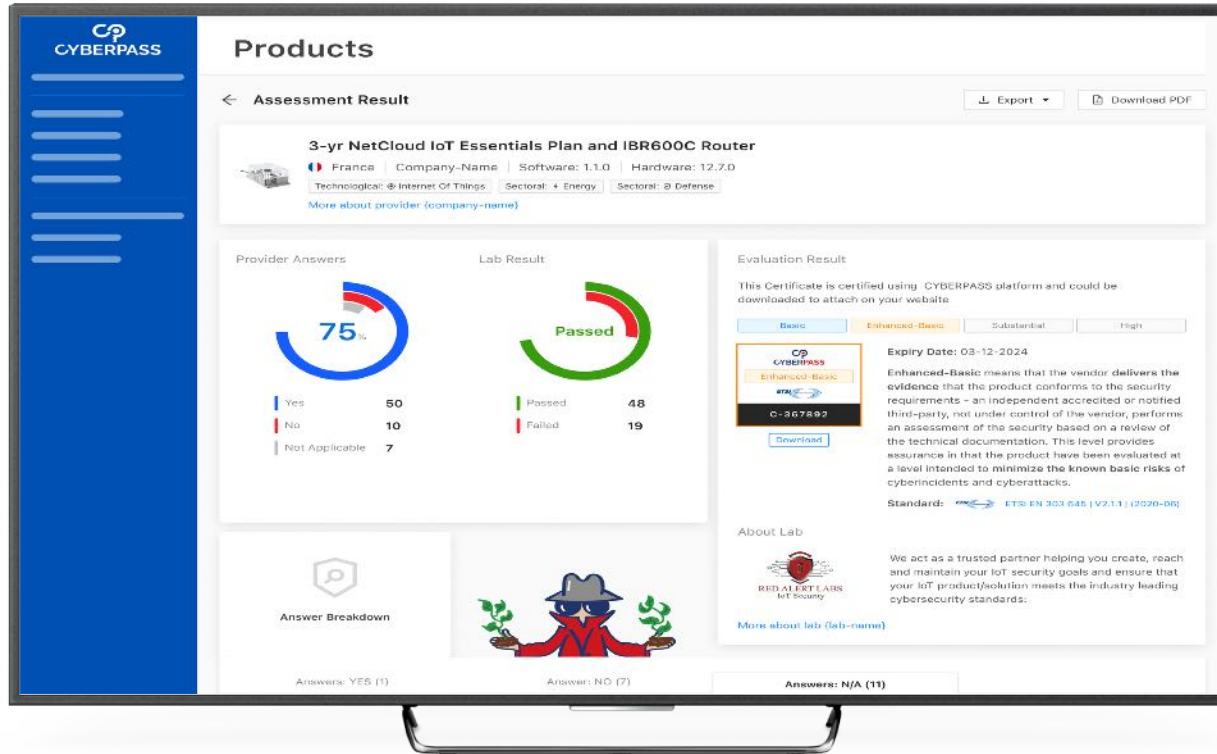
CYBERPASS

Products

Assessment Result

Export

Download PDF

3-yr NetCloud IoT Essentials Plan and IBR600C Router

France | Company-Name | Software: 1.1.0 | Hardware: 12.7.0

Technological: Internet Of Things | Sectoral: Energy | Sectoral: Defense

More about provider (company-name)

Provider Answers

75%

Yes 50

No 10

Not Applicable 7

Lab Result

Passed

Passed 48

Failed 19

Evaluation Result

This Certificate is certified using CYBERPASS platform and could be downloaded to attach on your website

| Basic | Enhanced-Basic | Substantial | High |
|---|---|---|---|

CYBERPASS

Enhanced-Basic

C-367892

Download

Expiry Date: 03-12-2024

Enhanced-Basic means that the vendor delivers the evidence that the product conforms to the security requirements - an independent accredited or notified third-party, not under control of the vendor, performs an assessment of the security based on a review of the technical documentation. This level provides assurance in that the product have been evaluated at a level intended to minimize the known basic risks of cyberincidents and cyberattacks.

Standard: ETSI EN 303 645 | V2.1.1 | (2020-06)

About Lab

RED ALERT LABS
IoT Security

We act as a trusted partner helping you create, reach and maintain your IoT security goals and ensure that your IoT product/solution meets the industry leading cybersecurity standards.

More about lab (lab-name)

Answer Breakdown

Answers: YES (1)

Answer: NO (7)

Answers: N/A (11)